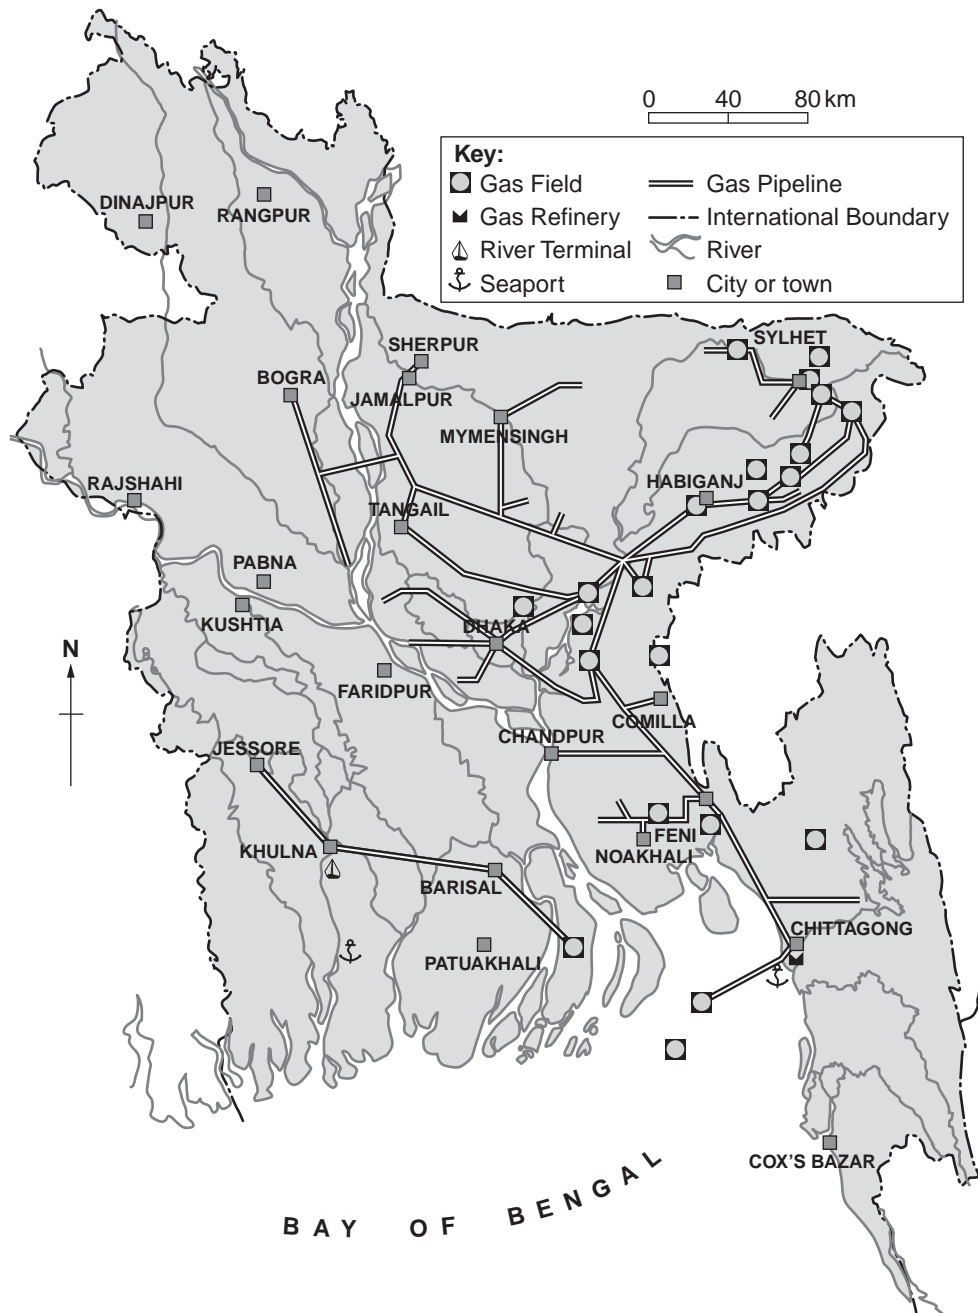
0 40 80 km

Key:
Gas Field
Gas Refinery
River Terminal
Seaport
Gas Pipeline
International Boundary
River
City or town

DINAJPUR
RANGPUR
SHERPUR
BOGRA
JAMALPUR
SYLHET
MYMENSINGH
RAJSHAHI
HABIGANJ
TANGAIL
PABNA
KUSHTIA
DHAKA
N
FARIDPUR
COMILLA
JESSORE
CHANDPUR
FENI
NOAKHALI
KHULNA
BARISAL
CHITTAGONG
PATUAKHALI
COX'S BAZAR

BAY OF BENGAL